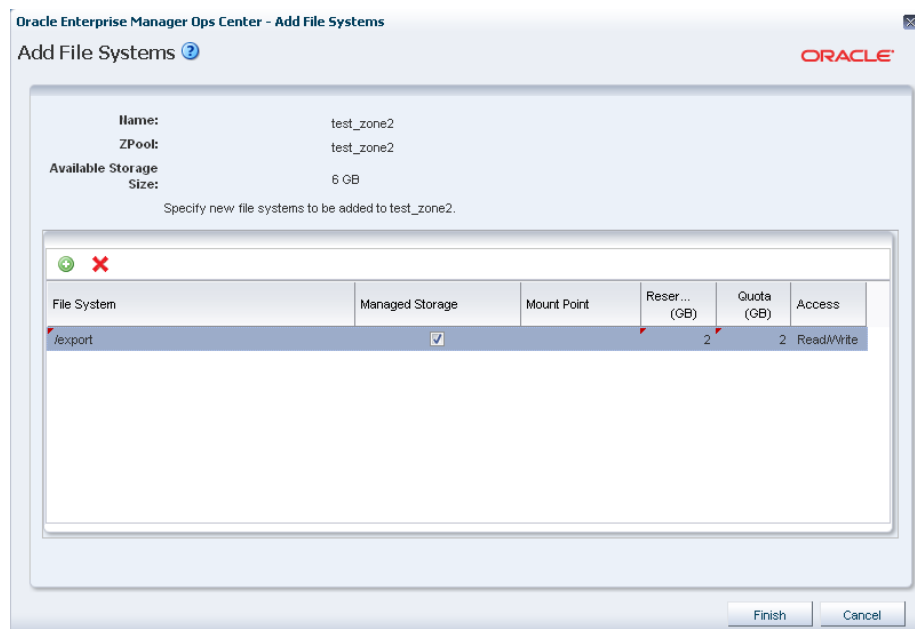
Oracle Enterprise Manager Ops Center - Add File Systems

Add File Systems

ORACLE

Name: test_zone2
ZPool: test_zone2
Available Storage Size: 6 GB

Specify new file systems to be added to test_zone2.

| File System | Managed Storage | Mount Point | Reser... (GB) | Quota (GB) | Access |
|---|---|---|---|---|---|
| /export | ☑ | | 2 | 2 | Read/Write |

Finish Cancel